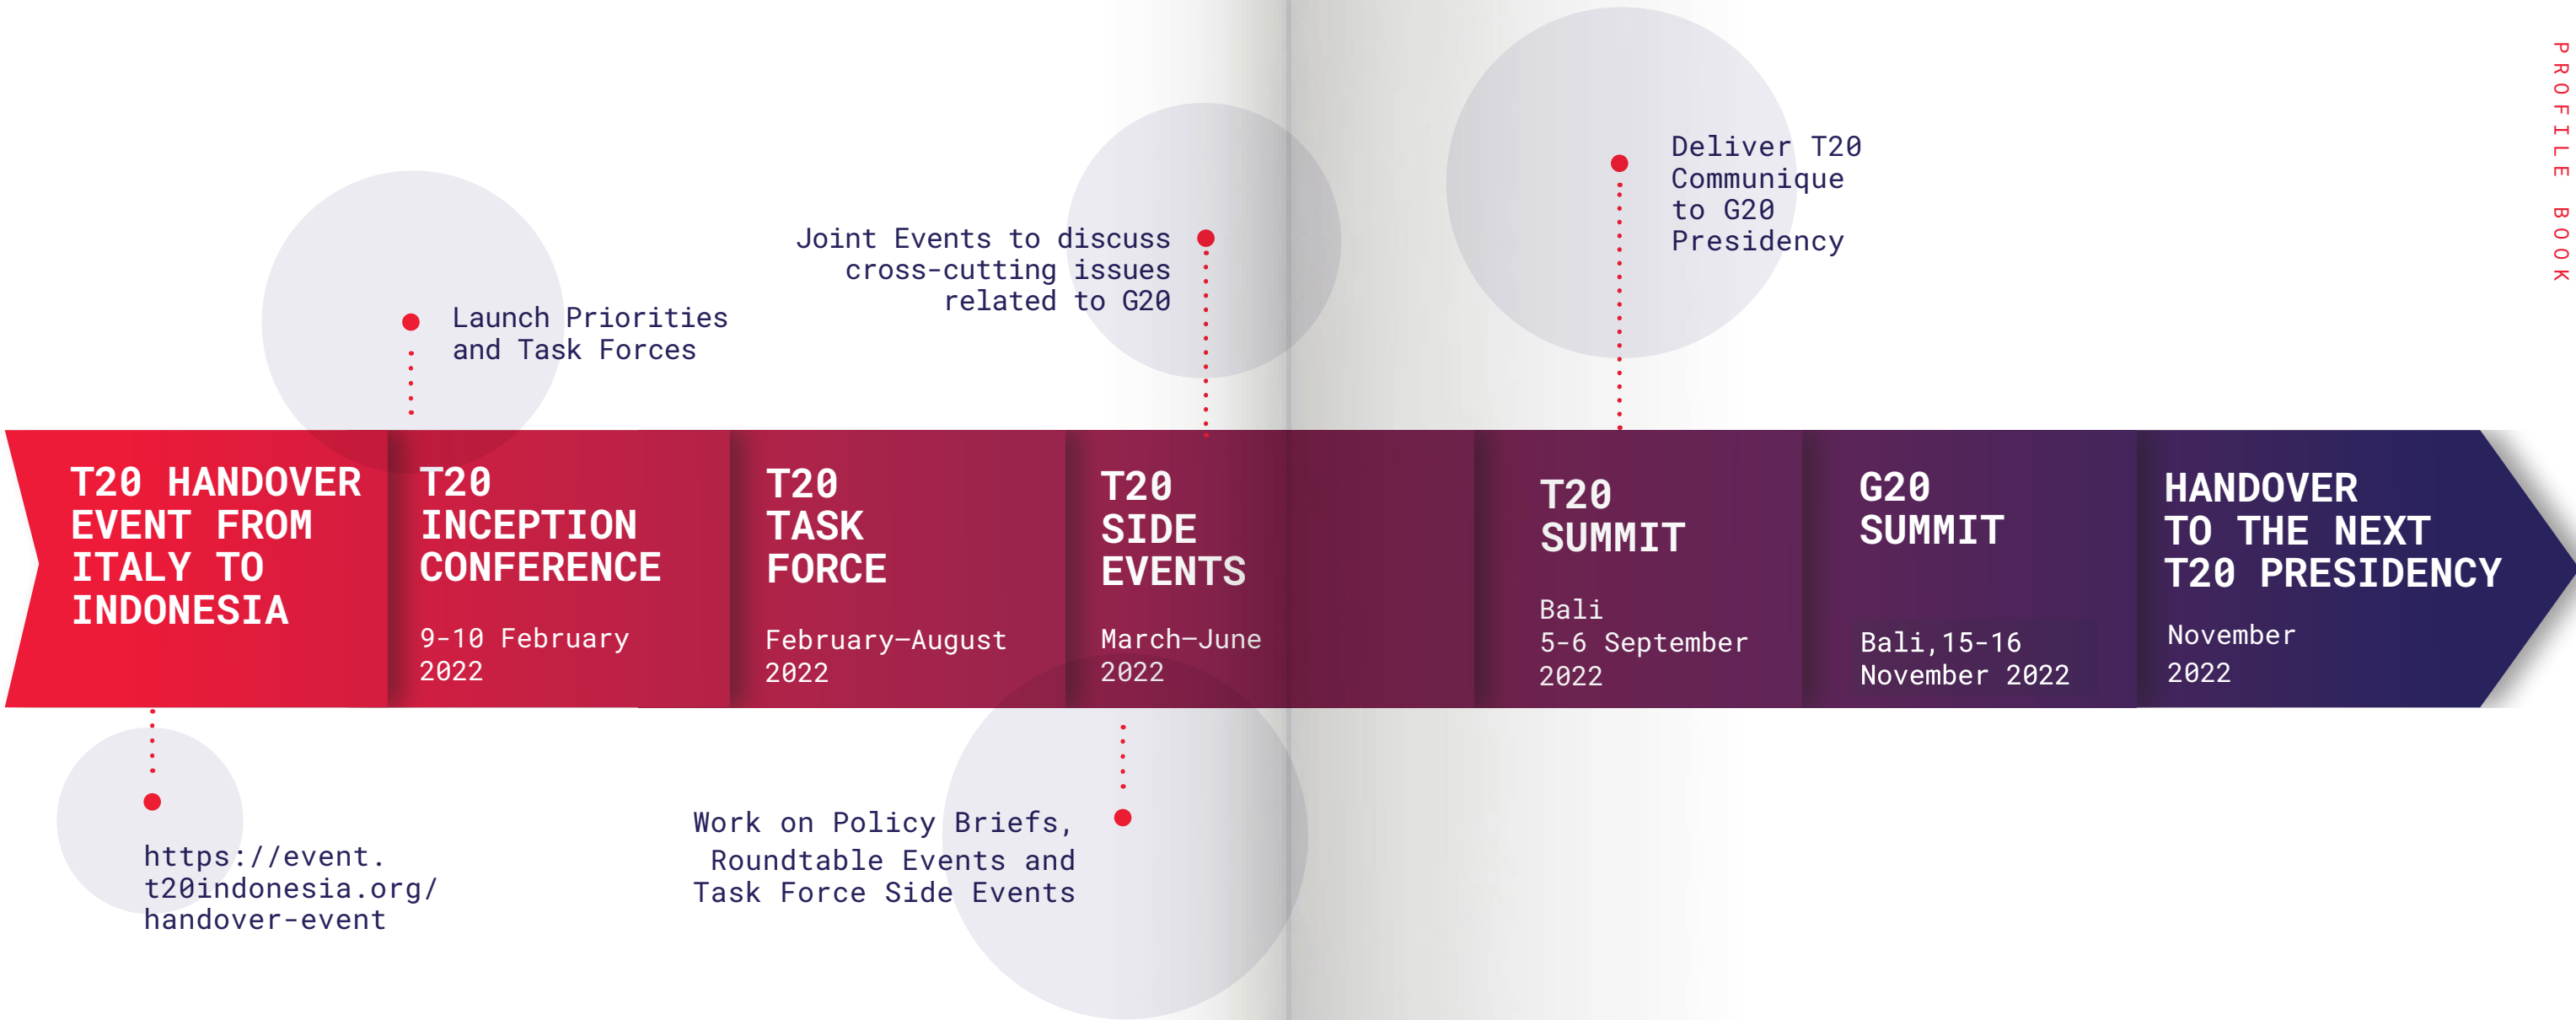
PROFILE BOOK

Launch Priorities and Task Forces

Joint Events to discuss cross-cutting issues related to G20

Deliver T20 Communique to G20 Presidency

T20 HANDOVER EVENT FROM ITALY TO INDONESIA

T20 INCEPTION CONFERENCE

9-10 February 2022

T20 TASK FORCE

February–August 2022

T20 SIDE EVENTS

March–June 2022

T20 SUMMIT

Bali 5-6 September 2022

G20 SUMMIT

Bali, 15-16 November 2022

HANDOVER TO THE NEXT T20 PRESIDENCY

November 2022

https://event.t20indonesia.org/handover-event

Work on Policy Briefs, Roundtable Events and Task Force Side Events